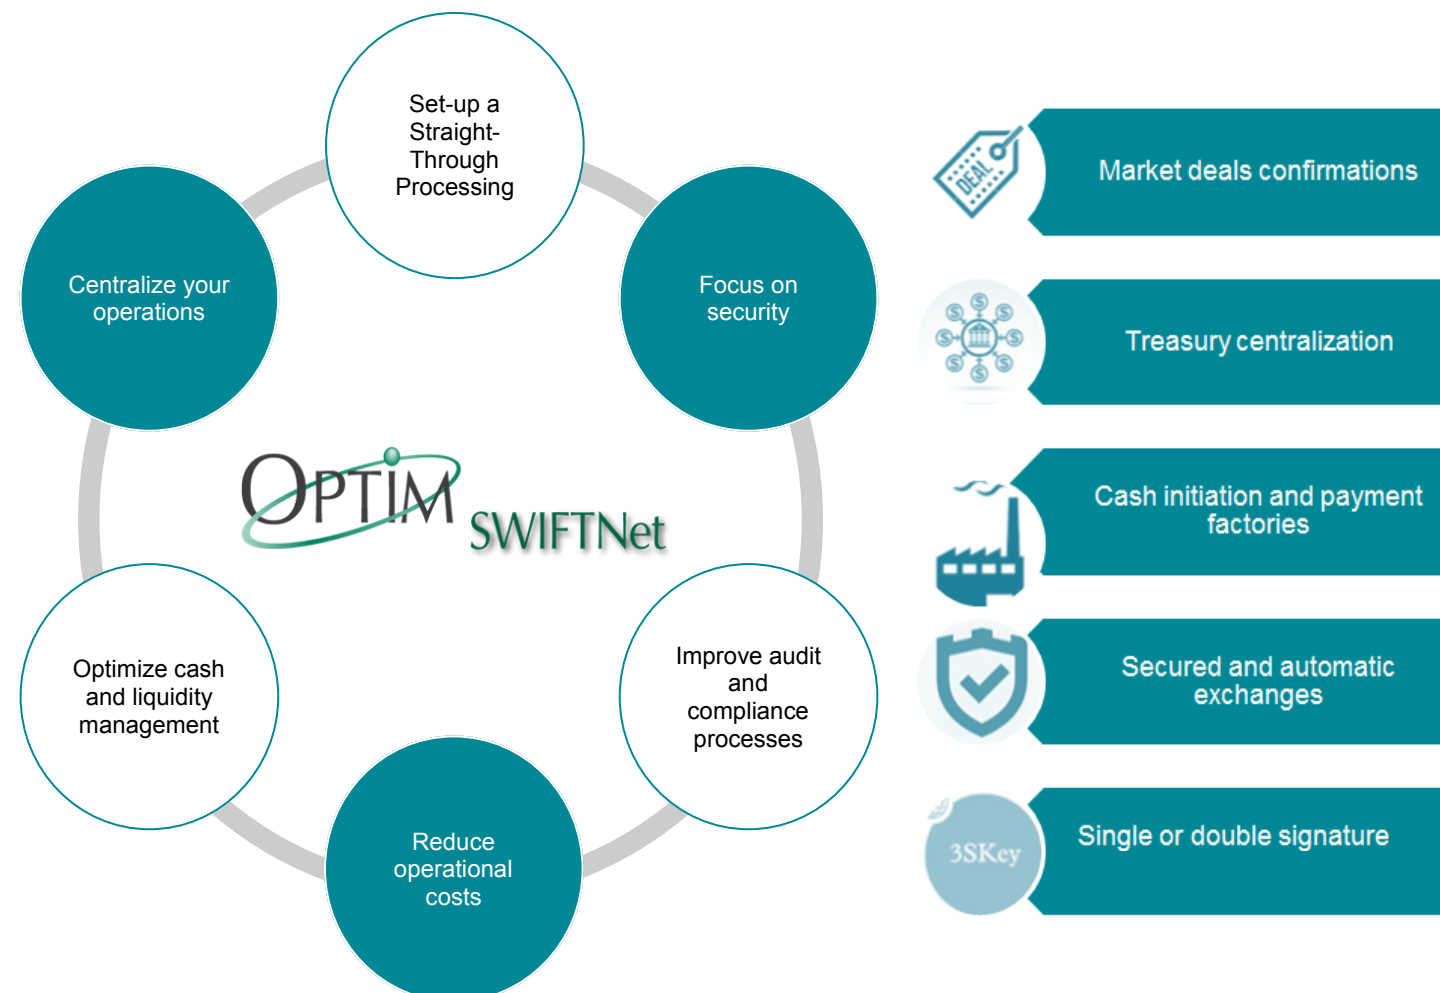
Set-up a Straight-Through Processing

Focus on security

Improve audit and compliance processes

Reduce operational costs

Optimize cash and liquidity management

Centralize your operations

OPTIM SWIFTNet

DEAL

Market deals confirmations

Treasury centralization

Cash initiation and payment factories

Secured and automatic exchanges

3SKey

Single or double signature